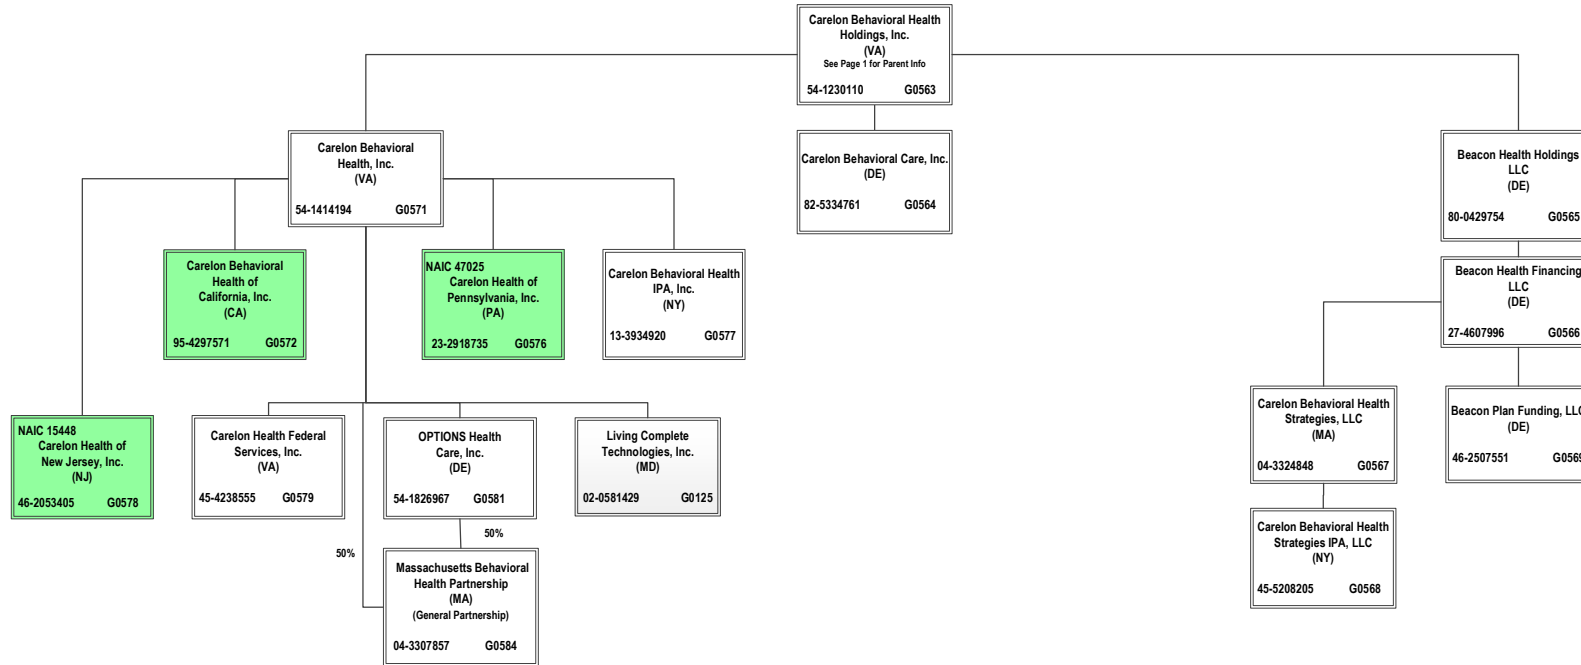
Carelon Behavioral Health Holdings, Inc.
(VA)
See Page 1 for Parent Info
54-1230110 G0563

Carelon Behavioral Health, Inc.
(VA)
54-1414194 G0571

Carelon Behavioral Care, Inc.
(DE)
82-5334761 G0564

Beacon Health Holdings LLC
(DE)
80-0429754 G0565

Carelon Behavioral Health of California, Inc.
(CA)
95-4297571 G0572

NAIC 47025
Carelon Health of Pennsylvania, Inc.
(PA)
23-2918735 G0576

Carelon Behavioral Health IPA, Inc.
(NY)
13-3934920 G0577

Beacon Health Financing LLC
(DE)
27-4607996 G0566

NAIC 15448
Carelon Health of New Jersey, Inc.
(NJ)
46-2053405 G0578

Carelon Health Federal Services, Inc.
(VA)
45-4238555 G0579

OPTIONS Health Care, Inc.
(DE)
54-1826967 G0581

Living Complete Technologies, Inc.
(MD)
02-0581429 G0125

Carelon Behavioral Health Strategies, LLC
(MA)
04-3324848 G0567

Beacon Plan Funding, LL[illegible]
(DE)
46-2507551 G056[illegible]

50%

50%

Massachusetts Behavioral Health Partnership
(MA)
(General Partnership)
04-3307857 G0584

Carelon Behavioral Health Strategies IPA, LLC
(NY)
45-5208205 G0568